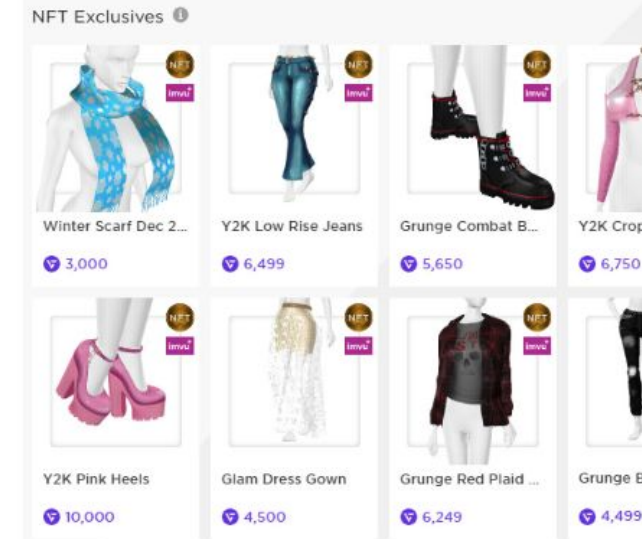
NFT Exclusives

NFT
imvu
Winter Scarf Dec 2...
3,000

NFT
imvu
Y2K Low Rise Jeans
6,499

NFT
imvu
Grunge Combat B...
5,650

Y2K Crop
6,750

NFT
imvu
Y2K Pink Heels
10,000

NFT
imvu
Glam Dress Gown
4,500

NFT
imvu
Grunge Red Plaid ...
6,249

Grunge B
4,499